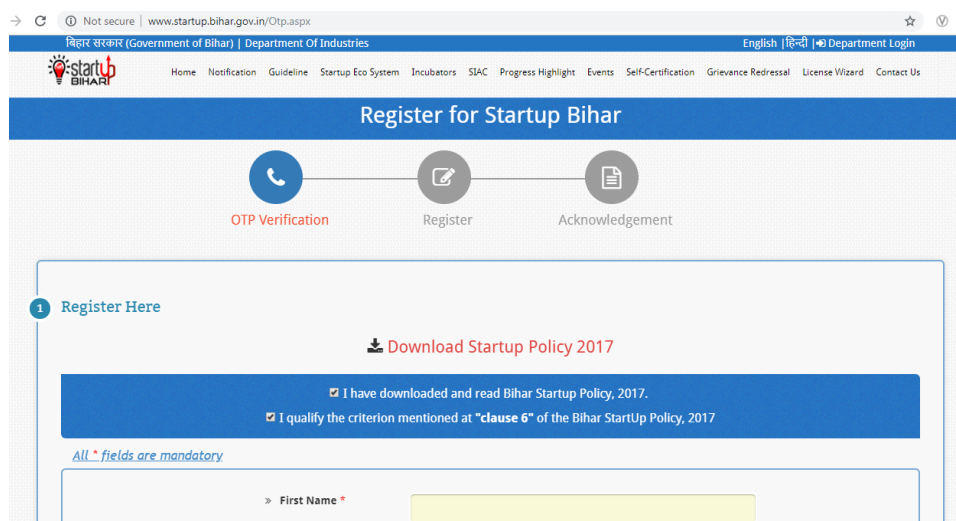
Not secure | www.startup.bihar.gov.in/Otp.aspx

बिहार सरकार (Government of Bihar) | Department Of Industries

English | हिन्दी | Department Login

startup BIHAR

Home Notification Guideline Startup Eco System Incubators SIAC Progress Highlight Events Self-Certification Grievance Redressal License Wizard Contact Us

Register for Startup Bihar

OTP Verification

Register

Acknowledgement

1 Register Here

Download Startup Policy 2017

I have downloaded and read Bihar Startup Policy, 2017.

I qualify the criterion mentioned at "clause 6" of the Bihar StartUp Policy, 2017

All * fields are mandatory

» First Name *